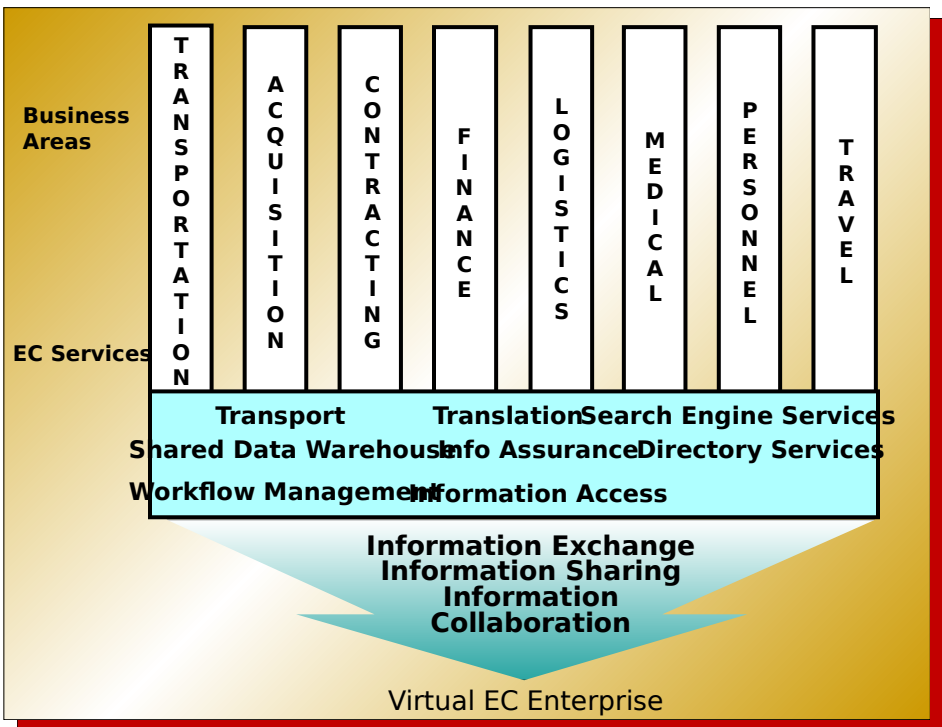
Business Areas

EC Services

TRANSPORTATION

ACQUISITION

CONTRACTING

FINANCE

LOGISTICS

MEDICAL

PERSONNEL

TRAVEL

Transport
Shared Data Warehouse
Workflow Management

Translation
Info Assurance
Information Access

Search Engine Services
Directory Services

Information Exchange
Information Sharing
Information
Collaboration

Virtual EC Enterprise